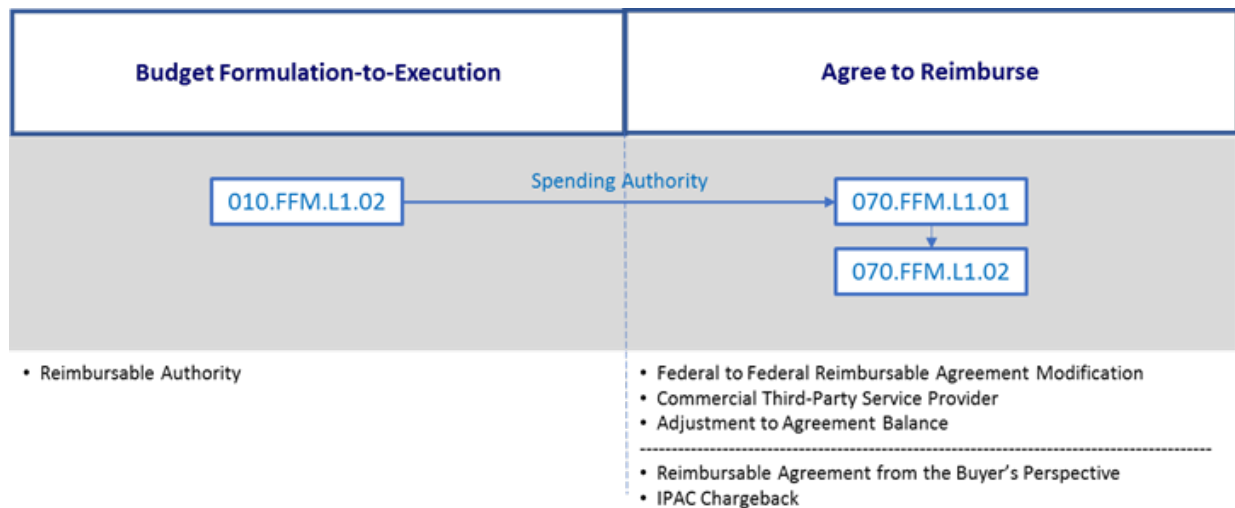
Budget Formulation-to-Execution

Agree to Reimburse

010.FFM.L1.02

Spending Authority

070.FFM.L1.01

070.FFM.L1.02

• Reimbursable Authority

• Federal to Federal Reimbursable Agreement Modification
• Commercial Third-Party Service Provider
• Adjustment to Agreement Balance

• Reimbursable Agreement from the Buyer's Perspective
• IPAC Chargeback